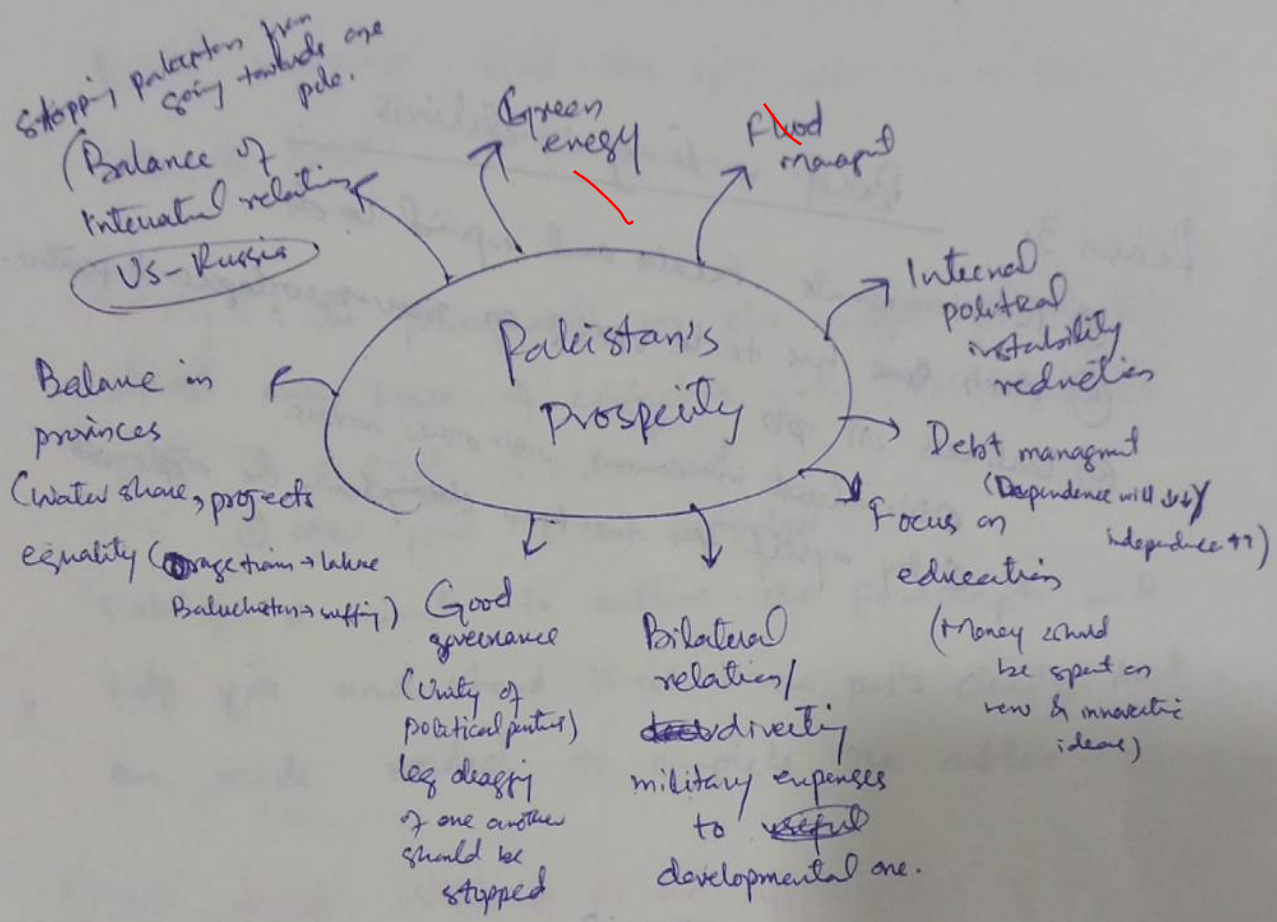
stopping pakistan from going towards one pole.

(Balance of internatinal relations
US-Russia

Green energy

Flood managment

Internal political instability reduction

Pakistan's prosperity

Balance in provinces
(water share, projects equality (Orange train → lahore Baluchistan → suffering)

Debt managment
(Dependence will ↓↓ independence ↑↑)

Focus on education
(Money should be spent on new & innovative ideas)

Good governance
(Unity of political parties)
leg dragging of one another should be stopped

Bilateral relations/
~~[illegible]~~ diverting military expenses to ~~useful~~ developmental one.